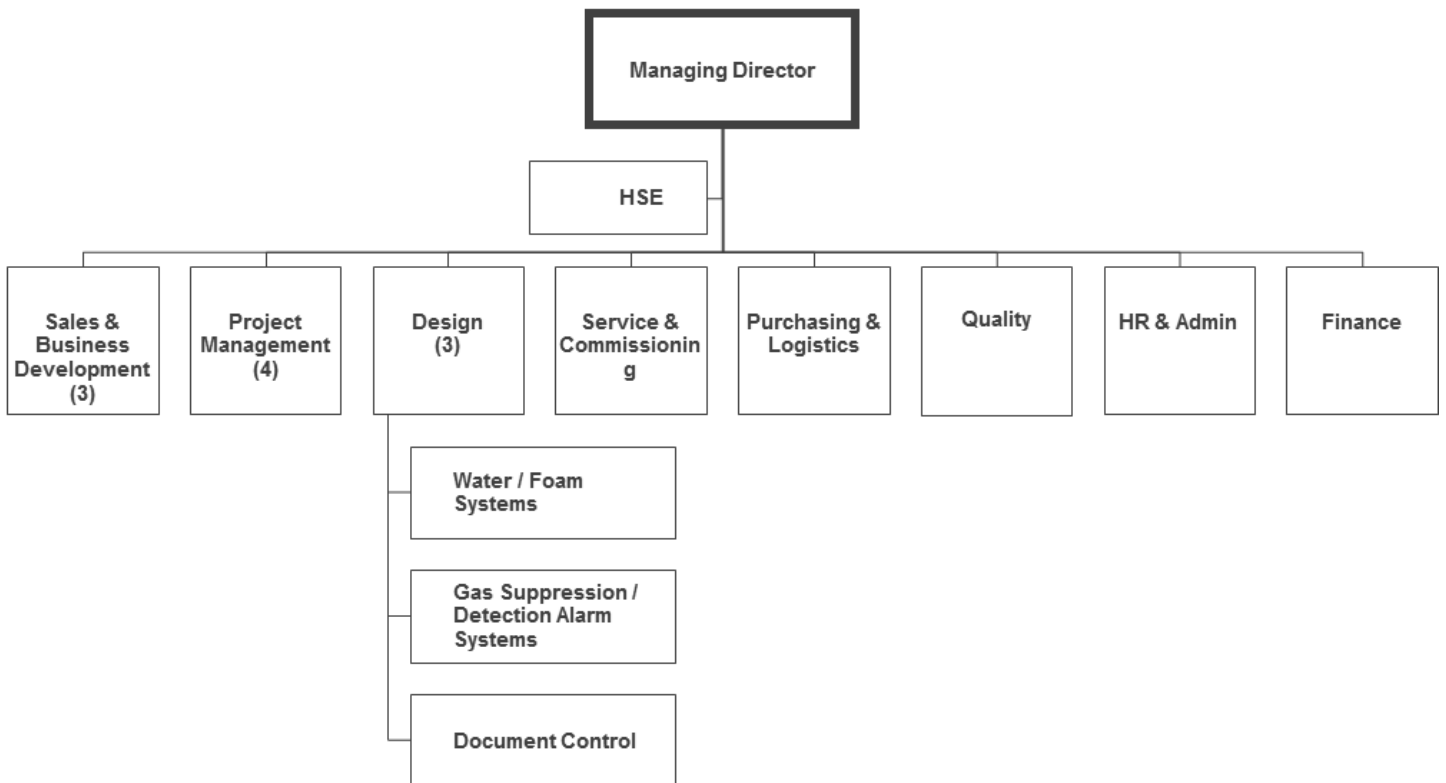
Managing Director

HSE

Sales & Business Development (3)

Project Management (4)

Design (3)

Service & Commissionin g

Purchasing & Logistics

Quality

HR & Admin

Finance

Water / Foam Systems

Gas Suppression / Detection Alarm Systems

Document Control